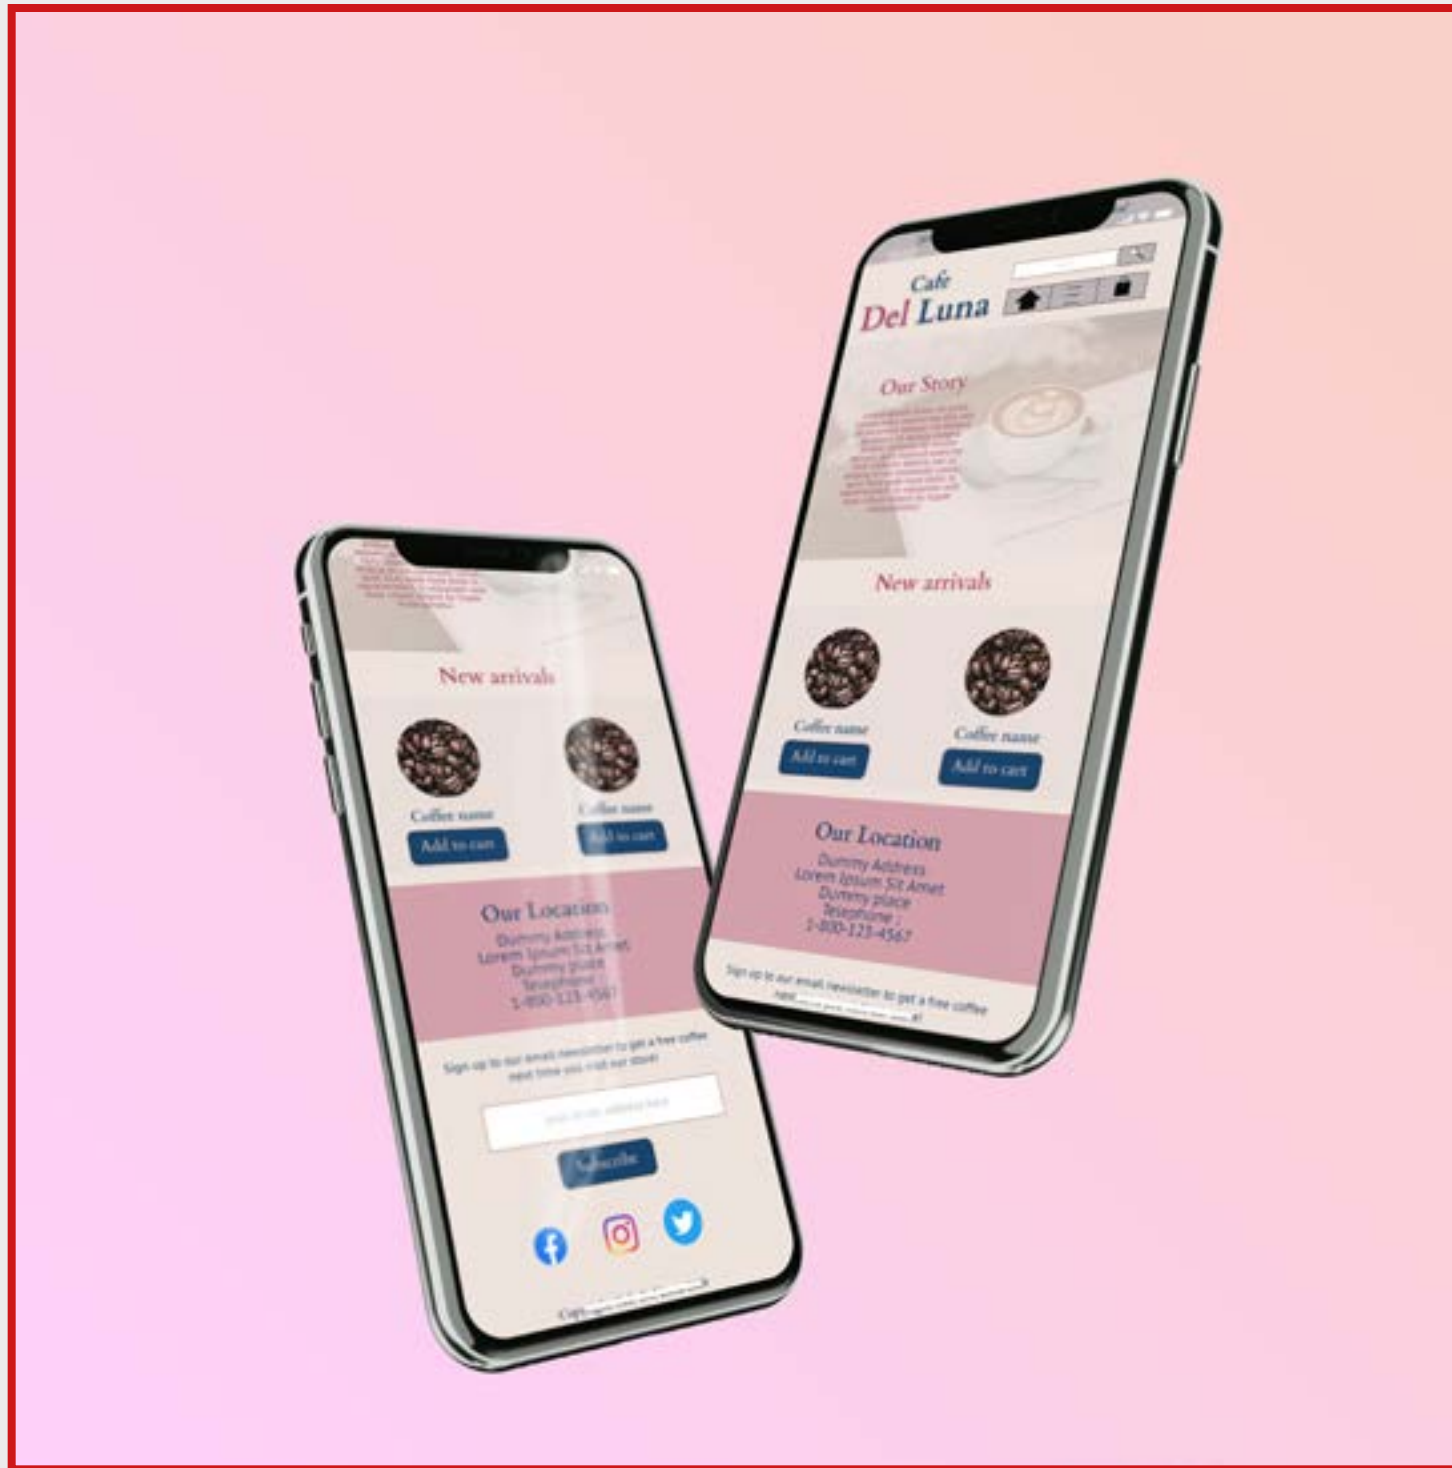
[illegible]

New arrivals

Coffee name
Add to cart

Coffee name
Add to cart

Our Location
Dummy Address
Lorem Ipsum Sit Amet
Dummy place
Telephone :
1-800-123-4567

Sign up to our email newsletter to get a free coffee next time you visit our store!

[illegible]

Subscribe

Copy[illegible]

Cafe
Del Luna

Our Story
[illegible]

New arrivals

Coffee name
Add to cart

Coffee name
Add to cart

Our Location
Dummy Address
Lorem Ipsum Sit Amet
Dummy place
Telephone :
1-800-123-4567

Sign up to our email newsletter to get a free coffee next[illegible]